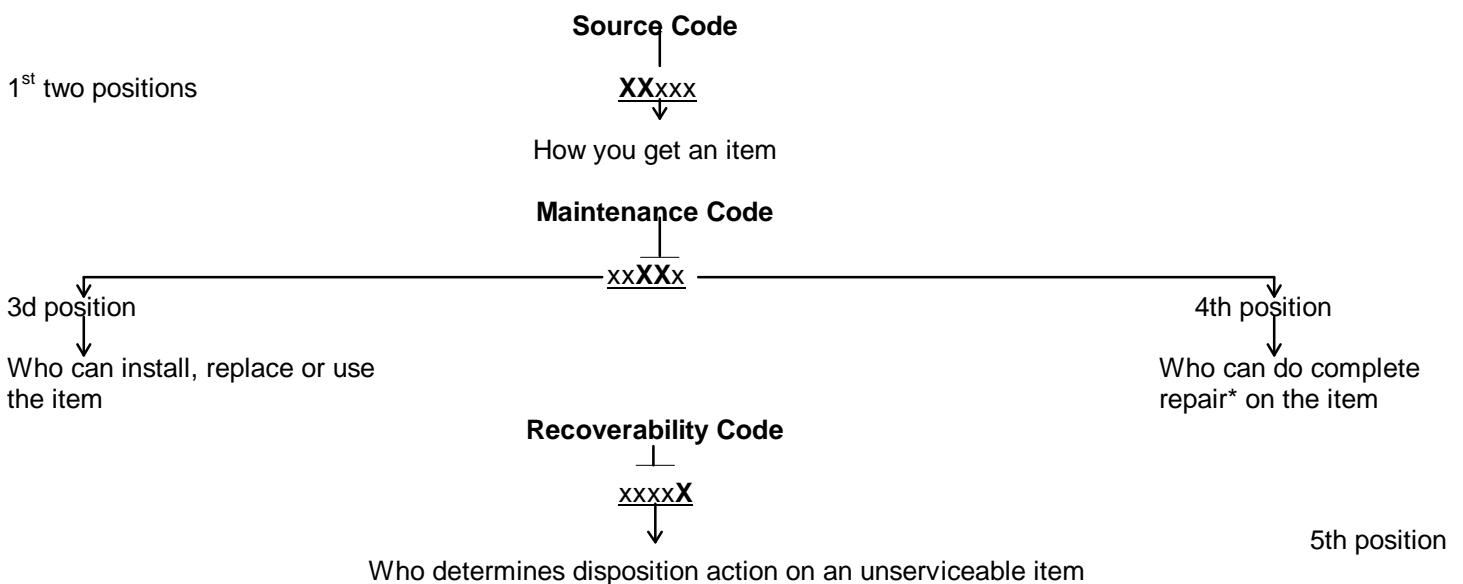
Source Code

1$^{st}$ two positions

**XX**xxx

How you get an item

Maintenance Code

xx**XX**x

3d position

Who can install, replace or use the item

4th position

Who can do complete repair* on the item

Recoverability Code

xxxx**X**

5th position

Who determines disposition action on an unserviceable item